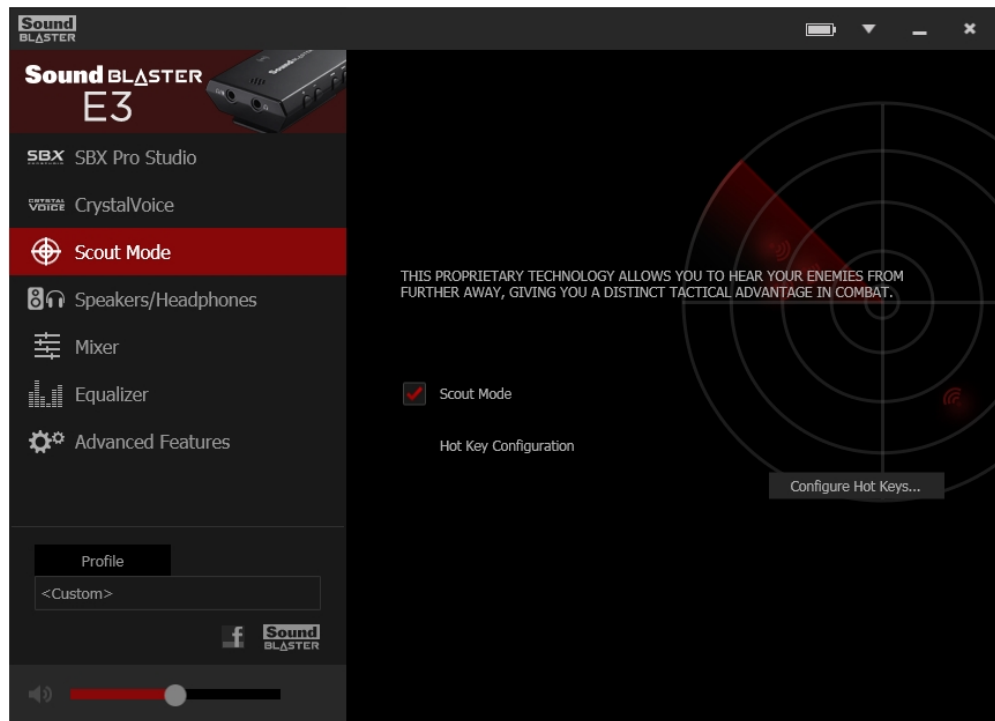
Sound BLΛSTER

Sound BLΛSTER E3

SBX SBX Pro Studio

CRYSTAL VOICE CrystalVoice

Scout Mode

Speakers/Headphones

Mixer

Equalizer

Advanced Features

Profile

<Custom>

f

Sound BLΛSTER

THIS PROPRIETARY TECHNOLOGY ALLOWS YOU TO HEAR YOUR ENEMIES FROM FURTHER AWAY, GIVING YOU A DISTINCT TACTICAL ADVANTAGE IN COMBAT.

Scout Mode

Hot Key Configuration

Configure Hot Keys...